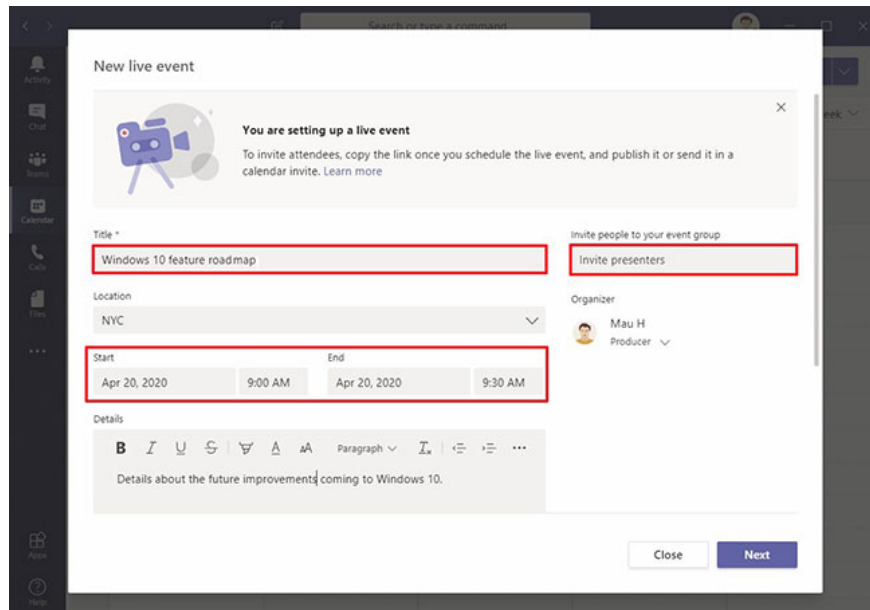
Search or type a command

Activity
Chat
Teams
Calendar
Calls
Files
...
Apps
Help

eek

New live event

You are setting up a live event

To invite attendees, copy the link once you schedule the live event, and publish it or send it in a calendar invite. Learn more

Title *

Windows 10 feature roadmap

Location

NYC

Start

Apr 20, 2020

9:00 AM

End

Apr 20, 2020

9:30 AM

Details

B I U S A A Paragraph $I_x$

Details about the future improvements coming to Windows 10.

Invite people to your event group

Invite presenters

Organizer

Mau H

Producer

Close

Next